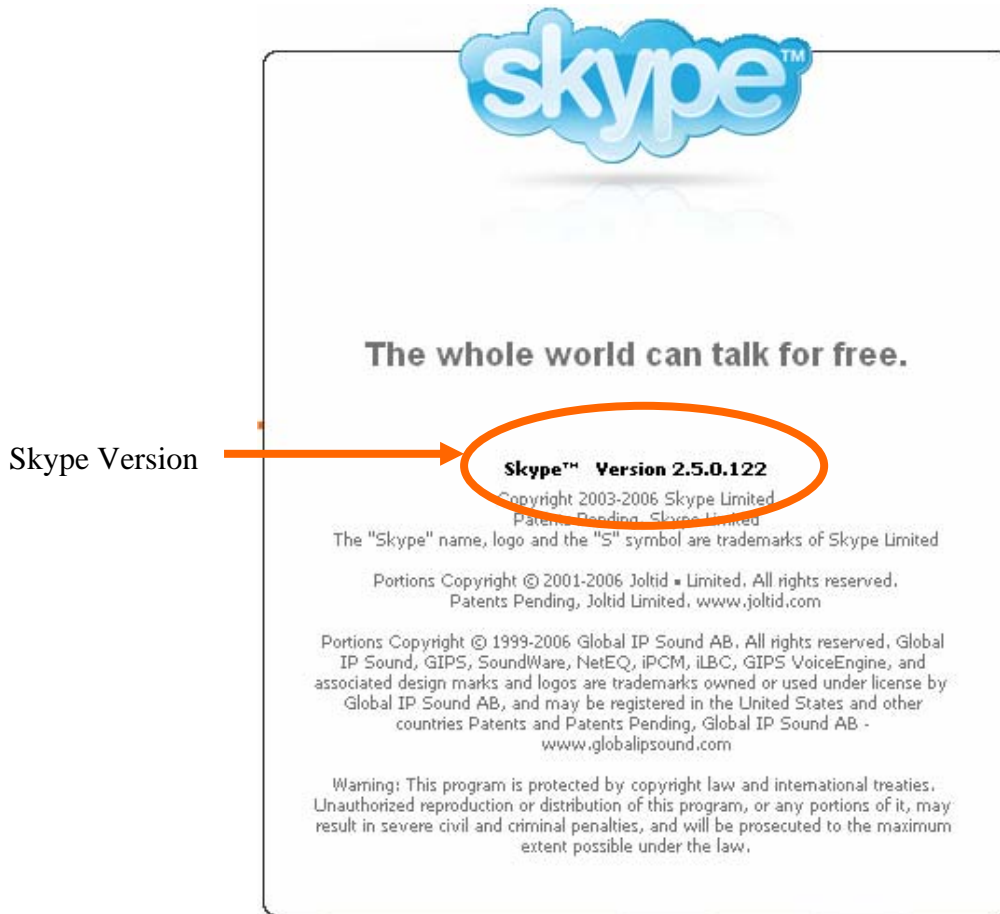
skype™

The whole world can talk for free.

Skype Version

Skype™ Version 2.5.0.122

Copyright 2003-2006 Skype Limited
Patents Pending, Skype Limited
The "Skype" name, logo and the "S" symbol are trademarks of Skype Limited

Portions Copyright © 2001-2006 Joltid ▪ Limited. All rights reserved. Patents Pending, Joltid Limited. www.joltid.com

Portions Copyright © 1999-2006 Global IP Sound AB. All rights reserved. Global IP Sound, GIPS, SoundWare, NetEQ, iPCM, iLBC, GIPS VoiceEngine, and associated design marks and logos are trademarks owned or used under license by Global IP Sound AB, and may be registered in the United States and other countries Patents and Patents Pending, Global IP Sound AB - www.globalipsound.com

Warning: This program is protected by copyright law and international treaties. Unauthorized reproduction or distribution of this program, or any portions of it, may result in severe civil and criminal penalties, and will be prosecuted to the maximum extent possible under the law.